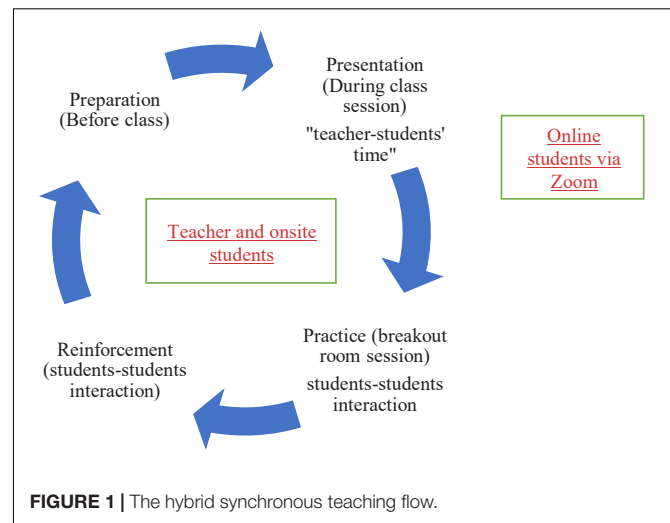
Presentation (During class session)
"teacher-students' time"

Preparation (Before class)

Online students via Zoom

Teacher and onsite students

Reinforcement (students-students interaction)

Practice (breakout room session)
students-students interaction

FIGURE 1 | The hybrid synchronous teaching flow.